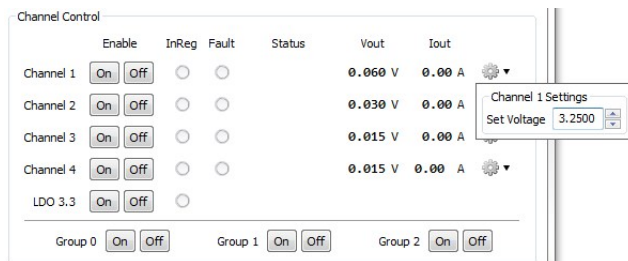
Channel Control

| | Enable | InReg | Fault | Status | Vout | Iout |
|---|---|---|---|---|---|---|
| Channel 1 | On Off | | | | 0.060 V | 0.00 A |
| Channel 2 | On Off | | | | 0.030 V | 0.00 A |
| Channel 3 | On Off | | | | 0.015 V | 0.00 A |
| Channel 4 | On Off | | | | 0.015 V | 0.00 A |
| LDO 3.3 | On Off | | | | | |

Channel 1 Settings
Set Voltage 3.2500

Group 0 On Off Group 1 On Off Group 2 On Off